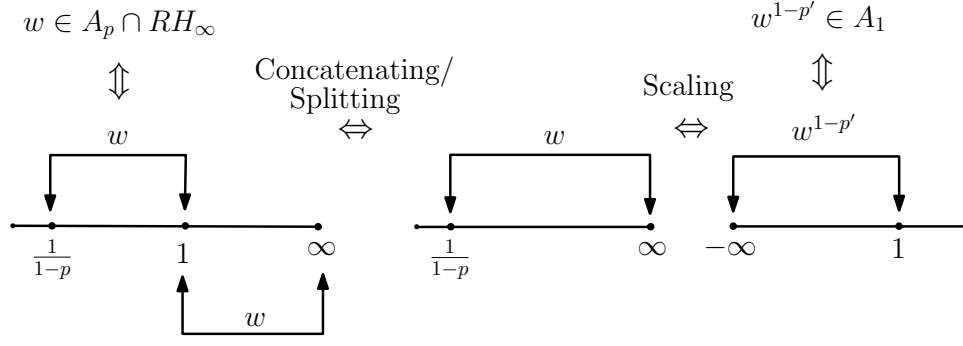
$w \in A_p \cap RH_\infty$

$\Updownarrow$

Concatenating/ Splitting

$\Leftrightarrow$

$w$

$\frac{1}{1-p}$ $1$ $\infty$

$w$

$w$

$\frac{1}{1-p}$ $\infty$

Scaling

$\Leftrightarrow$

$w^{1-p'} \in A_1$

$\Updownarrow$

$w^{1-p'}$

$-\infty$ $1$